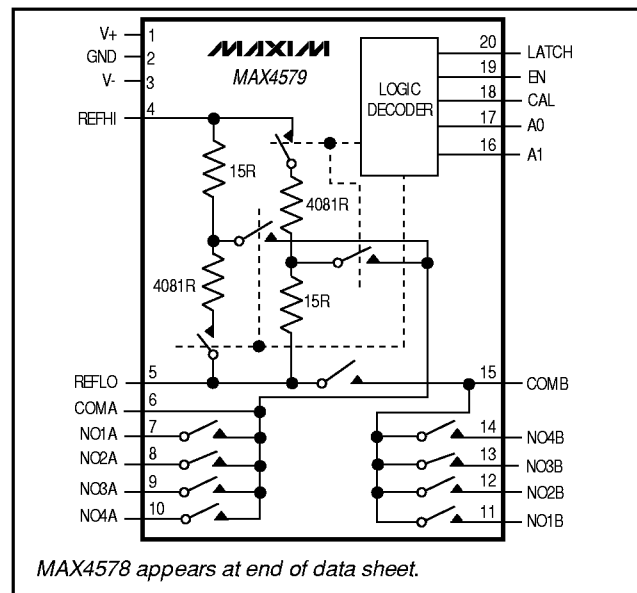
V+ 1
GND 2
V- 3
REFHI 4
MAXIM
MAX4579
LOGIC DECODER
20 LATCH
19 EN
18 CAL
17 A0
16 A1
15R
4081R
4081R
15R
REFLO 5
15 COMB
COMA 6
NO1A 7
NO2A 8
NO3A 9
NO4A 10
14 NO4B
13 NO3B
12 NO2B
11 NO1B

MAX4578 appears at end of data sheet.